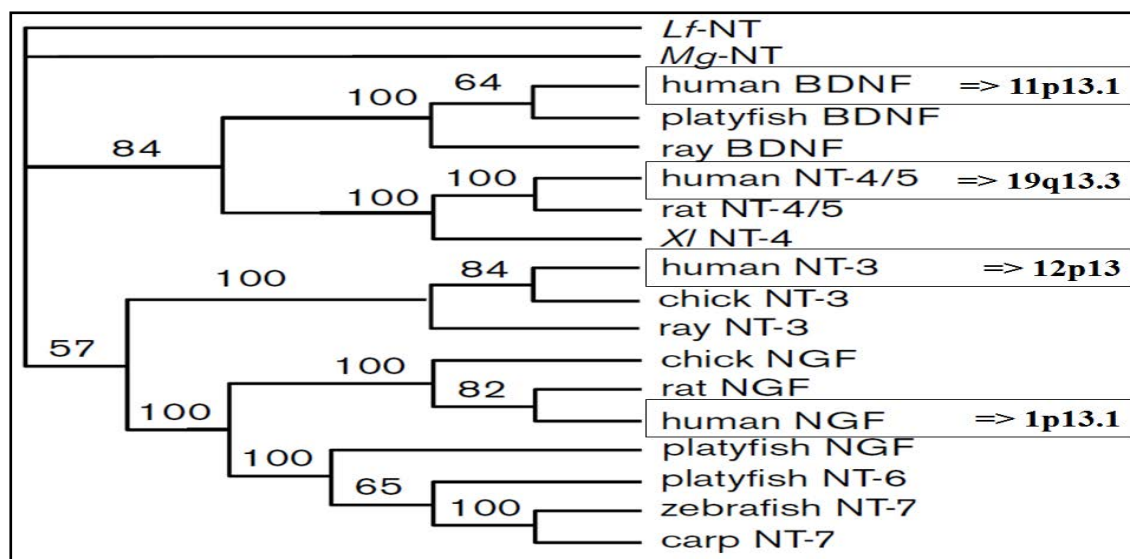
Lf-NT
Mg-NT
100
64
human BDNF => 11p13.1
platyfish BDNF
84
ray BDNF
100
100
human NT-4/5 => 19q13.3
rat NT-4/5
Xl NT-4
100
84
human NT-3 => 12p13
chick NT-3
ray NT-3
57
100
chick NGF
82
rat NGF
100
human NGF => 1p13.1
platyfish NGF
100
platyfish NT-6
65
100
zebrafish NT-7
carp NT-7